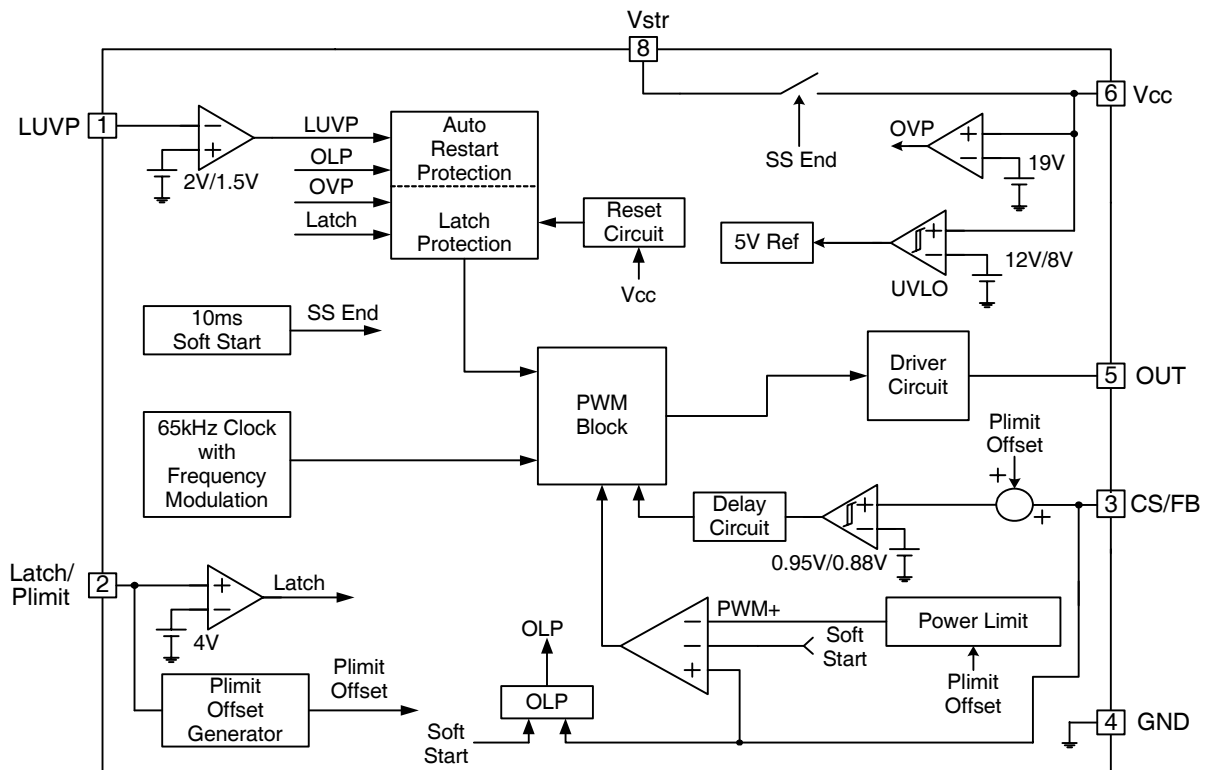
Vstr
8
LUVP 1
−
+
2V/1.5V
LUVP
OLP
OVP
Latch
Auto Restart Protection
Latch Protection
Reset Circuit
Vcc
SS End
6 Vcc
OVP
+
−
19V
5V Ref
+
−
12V/8V
UVLO
10ms Soft Start
SS End
PWM Block
Driver Circuit
5 OUT
65kHz Clock with Frequency Modulation
Plimit Offset
+
+
3 CS/FB
Delay Circuit
+
−
0.95V/0.88V
Latch/ Plimit 2
+
−
4V
Latch
OLP
PWM+
−
−
+
Soft Start
Power Limit
Plimit Offset
Plimit Offset Generator
Plimit Offset
OLP
Soft Start
4 GND